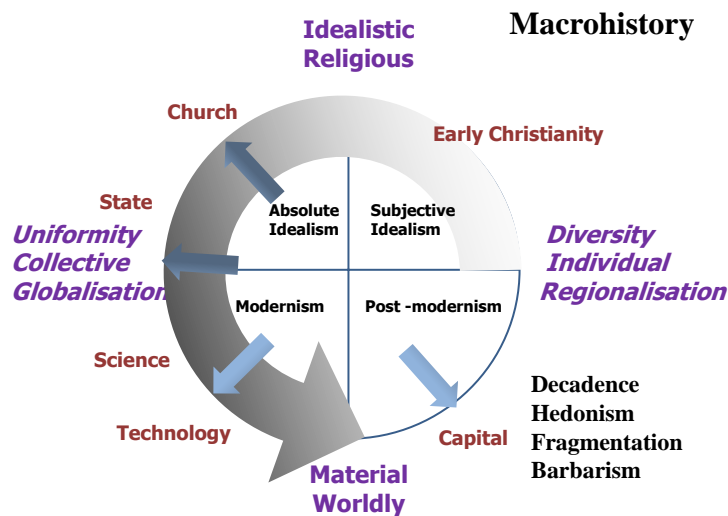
Macrohistory

Idealistic
Religious

Church

Early Christianity

State

Uniformity
Collective
Globalisation

Absolute Idealism

Subjective Idealism

Diversity
Individual
Regionalisation

Modernism

Post -modernism

Science

Technology

Capital

Decadence
Hedonism
Fragmentation
Barbarism

Material
Worldly